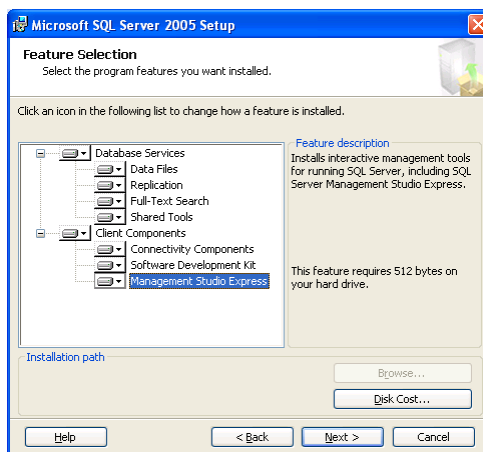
Microsoft SQL Server 2005 Setup

Feature Selection
Select the program features you want installed.

Click an icon in the following list to change how a feature is installed.

Database Services
Data Files
Replication
Full-Text Search
Shared Tools
Client Components
Connectivity Components
Software Development Kit
Management Studio Express

Feature description
Installs interactive management tools for running SQL Server, including SQL Server Management Studio Express.

This feature requires 512 bytes on your hard drive.

Installation path

Browse...
Disk Cost...

Help
< Back
Next >
Cancel